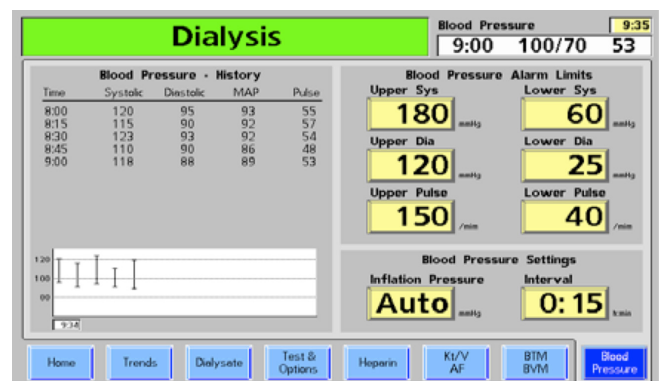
Dialysis

Blood Pressure 9:35
9:00 100/70 53

Blood Pressure - History

| Time | Systolic | Diastolic | MAP | Pulse |
|---|---|---|---|---|
| 8:00 | 120 | 95 | 93 | 55 |
| 8:15 | 115 | 90 | 92 | 57 |
| 8:30 | 123 | 93 | 92 | 54 |
| 8:45 | 110 | 90 | 86 | 48 |
| 9:00 | 118 | 88 | 89 | 53 |

120
100
80
9:34

Blood Pressure Alarm Limits
Upper Sys 180 mmHg
Lower Sys 60 mmHg
Upper Dia 120 mmHg
Lower Dia 25 mmHg
Upper Pulse 150 /min
Lower Pulse 40 /min

Blood Pressure Settings
Inflation Pressure Auto mmHg
Interval 0:15 h:min

Home | Trends | Dialysate | Test & Options | Heparin | Kt/V AF | BTM BVM | Blood Pressure